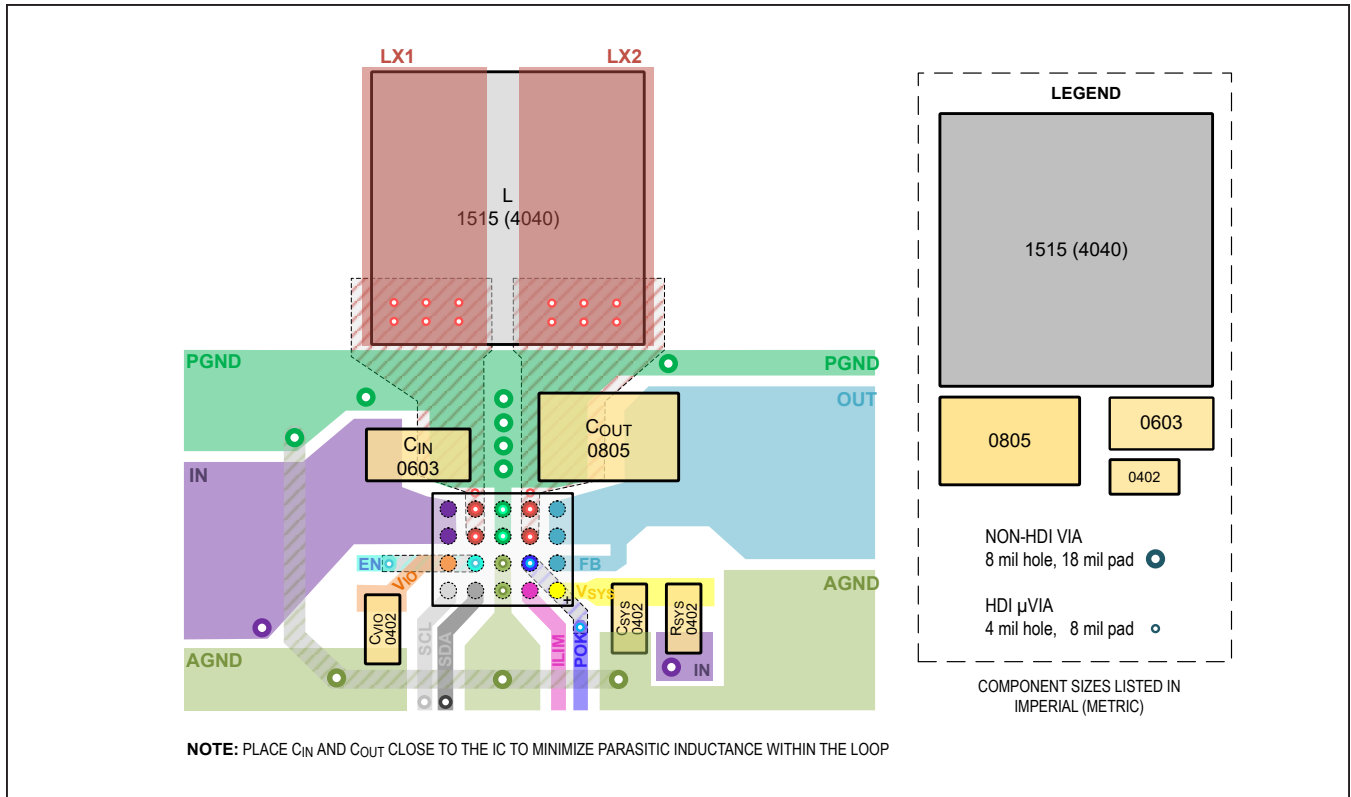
LX1
LX2
L
1515 (4040)
PGND
PGND
OUT
$C_{IN}$
0603
$C_{OUT}$
0805
IN
EN
$V_{IO}$
FB
$V_{SYS}$
AGND
$C_{VIO}$
0402
$C_{SYS}$
0402
$R_{SYS}$
0402
SCL
SDA
ILIM
POK
IN
AGND

LEGEND
1515 (4040)
0805
0603
0402
NON-HDI VIA
8 mil hole, 18 mil pad
HDI µVIA
4 mil hole, 8 mil pad

COMPONENT SIZES LISTED IN IMPERIAL (METRIC)

NOTE: PLACE $C_{IN}$ AND $C_{OUT}$ CLOSE TO THE IC TO MINIMIZE PARASITIC INDUCTANCE WITHIN THE LOOP